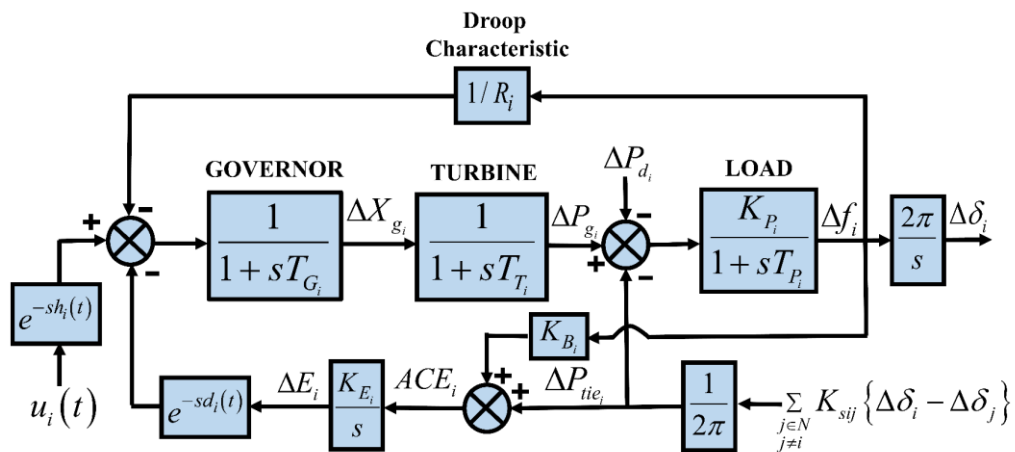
Droop Characteristic

$1/R_i$

GOVERNOR

TURBINE

LOAD

$\Delta P_{d_i}$

+

−

−

$\frac{1}{1+sT_{G_i}}$

$\Delta X_{g_i}$

$\frac{1}{1+sT_{T_i}}$

$\Delta P_{g_i}$

−

+

−

$\frac{K_{P_i}}{1+sT_{P_i}}$

$\Delta f_i$

$\frac{2\pi}{s}$

$\Delta\delta_i$

$e^{-sh_i(t)}$

$u_i(t)$

$K_{B_i}$

+

+

$\Delta P_{tie_i}$

$e^{-sd_i(t)}$

$\Delta E_i$

$\frac{K_{E_i}}{s}$

$ACE_i$

$\frac{1}{2\pi}$

$\sum_{\substack{j\in N\\ j\neq i}} K_{sij}\left\{\Delta\delta_i - \Delta\delta_j\right\}$